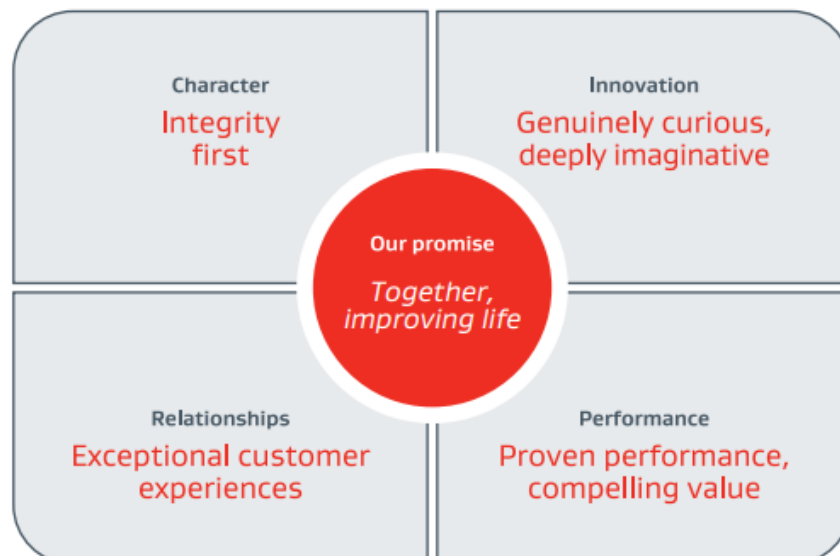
Character
Integrity first

Innovation
Genuinely curious, deeply imaginative

Our promise
Together, improving life

Relationships
Exceptional customer experiences

Performance
Proven performance, compelling value